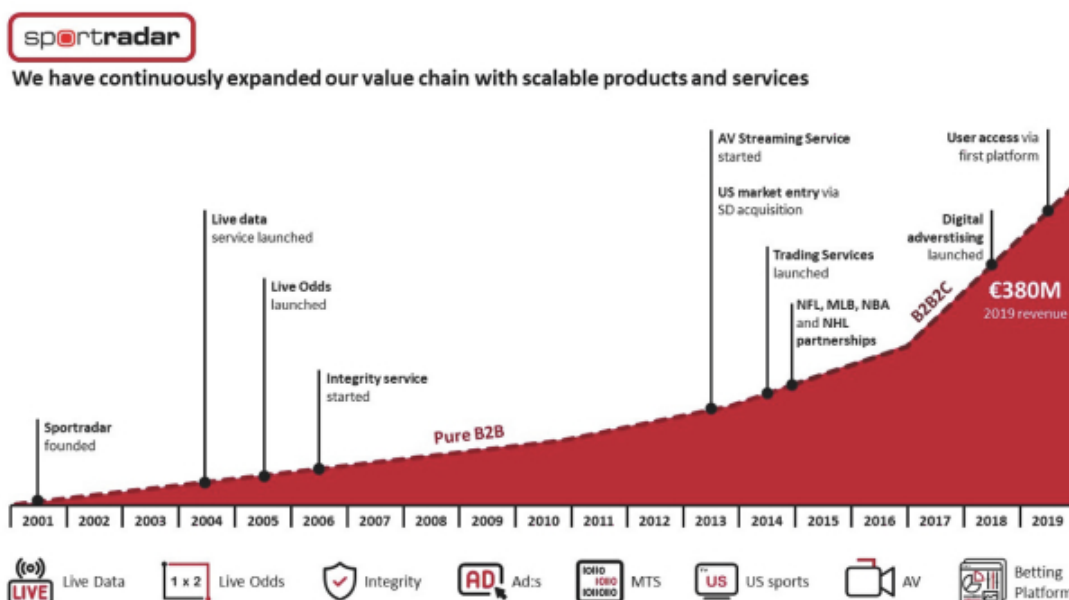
sportradar

We have continuously expanded our value chain with scalable products and services

Sportradar founded

Live data service launched

Live Odds launched

Integrity service started

Pure B2B

AV Streaming Service started

US market entry via SD acquisition

Trading Services launched

NFL, MLB, NBA and NHL partnerships

B2B2C

Digital adverstising launched

User access via first platform

€380M
2019 revenue

2001 | 2002 | 2003 | 2004 | 2005 | 2006 | 2007 | 2008 | 2009 | 2010 | 2011 | 2012 | 2013 | 2014 | 2015 | 2016 | 2017 | 2018 | 2019

LIVE Live Data

1 x 2 Live Odds

Integrity

AD Ad:s

1010 1010 1010 MTS

US US sports

AV

Betting Platform